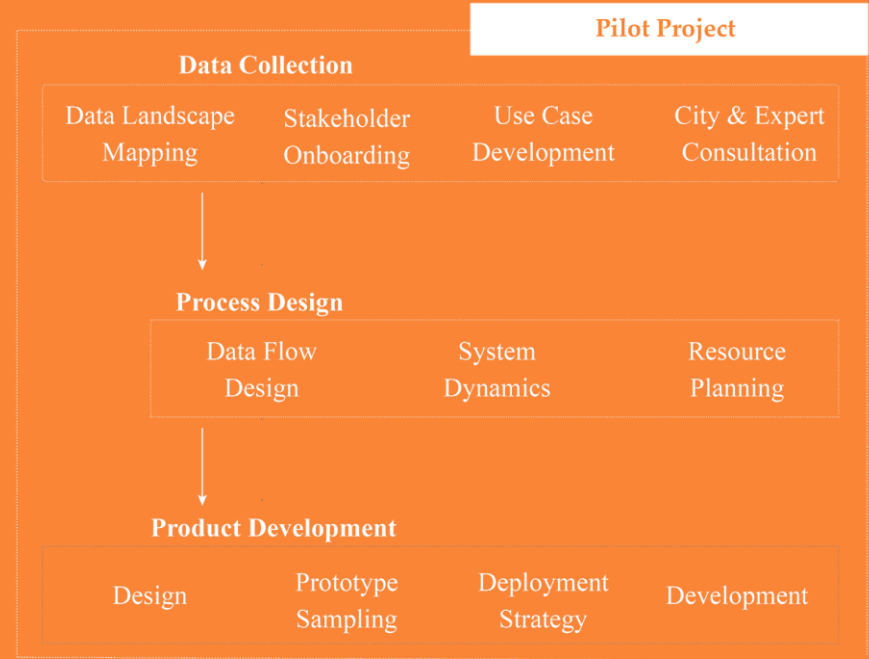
Pilot Project

Data Collection

Data Landscape Mapping

Stakeholder Onboarding

Use Case Development

City & Expert Consultation

Process Design

Data Flow Design

System Dynamics

Resource Planning

Product Development

Design

Prototype Sampling

Deployment Strategy

Development